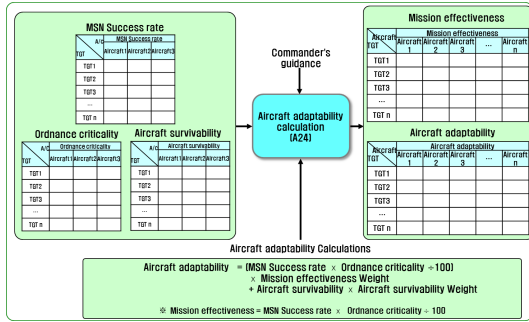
MSN Success rate

| A/C \ TGT | Aircraft 1 | Aircraft 2 | Aircraft 3 |
|---|---|---|---|
| TGT1 | | | |
| TGT2 | | | |
| TGT3 | | | |
| ... | | | |
| TGT n | | | |

(MSN Success rate)

Ordnance criticality

| A/C \ TGT | Aircraft 1 | Aircraft 2 | Aircraft 3 |
|---|---|---|---|
| TGT1 | | | |
| TGT2 | | | |
| TGT3 | | | |
| ... | | | |
| TGT n | | | |

(Ordnance criticality)

Aircraft survivability

| A/C \ TGT | Aircraft 1 | Aircraft 2 | Aircraft 3 |
|---|---|---|---|
| TGT1 | | | |
| TGT2 | | | |
| TGT3 | | | |
| ... | | | |
| TGT n | | | |

(Aircraft survivability)

Commander's guidance

Aircraft adaptability calculation (A24)

Mission effectiveness

| Aircraft \ TGT | Aircraft 1 | Aircraft 2 | Aircraft 3 | ... | Aircraft n |
|---|---|---|---|---|---|
| TGT1 | | | | | |
| TGT2 | | | | | |
| TGT3 | | | | | |
| ... | | | | | |
| TGT n | | | | | |

(Mission effectiveness)

Aircraft adaptability

| Aircraft \ TGT | Aircraft 1 | Aircraft 2 | Aircraft 3 | ... | Aircraft n |
|---|---|---|---|---|---|
| TGT1 | | | | | |
| TGT2 | | | | | |
| TGT3 | | | | | |
| ... | | | | | |
| TGT n | | | | | |

(Aircraft adaptability)

Aircraft adaptability Calculations

Aircraft adaptability = (MSN Success rate × Ordnance criticality ÷ 100) × Mission effectiveness Weight + Aircraft survivability × Aircraft survivability Weight

※ Mission effectiveness = MSN Success rate × Ordnance criticality ÷ 100